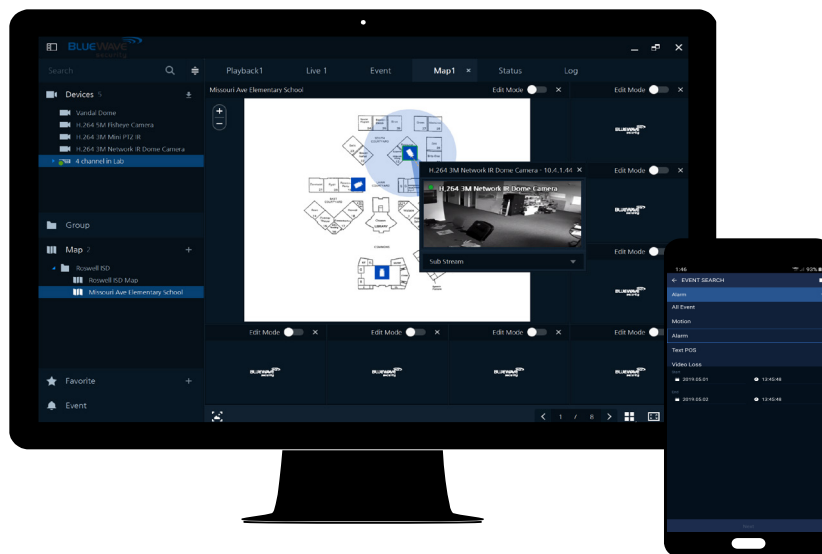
BLUEWAVE SECURITY

Search

Playback1 Live 1 Event Map1 × Status Log

Devices 5

Vardal Dome
H.264 5M Fisheye Camera
H.264 3M Mini PTZ IR
H.264 3M Network IR Dome Camera
4 channel in Lab

Group

Map 2

Roswell ISD
Roswell ISD Map
Missouri Ave Elementary School

Favorite

Event

Missouri Ave Elementary School

Edit Mode ×

Edit Mode ×

H.264 3M Network IR Dome Camera - 10.4.1.44 ×

H.264 3M Network IR Dome Camera

Sub Stream

Edit Mode ×

Edit Mode ×

Edit Mode ×

Edit Mode ×

Edit Mode ×

Edit Mode

Edit Mode

BLUEWAVE SECURITY

1 / 8

1:46

EVENT SEARCH

Alarm

All Event

Motion

Alarm

Text POS

Video Loss

2019.05.01 12:45:48

2019.05.02 12:45:48

Next